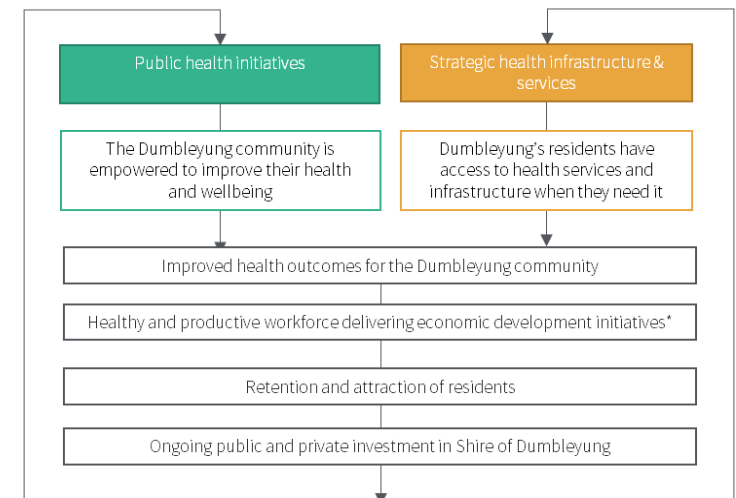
Public health initiatives

Strategic health infrastructure & services

The Dumbleyung community is empowered to improve their health and wellbeing

Dumbleyung's residents have access to health services and infrastructure when they need it

Improved health outcomes for the Dumbleyung community

Healthy and productive workforce delivering economic development initiatives*

Retention and attraction of residents

Ongoing public and private investment in Shire of Dumbleyung